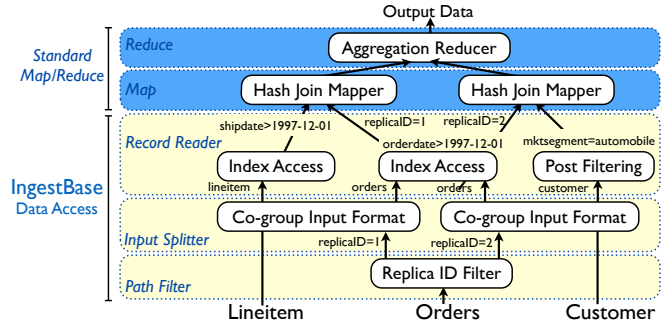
Output Data

Standard Map/Reduce

Reduce

Aggregation Reducer

Map

Hash Join Mapper

Hash Join Mapper

IngestBase Data Access

Record Reader

shipdate>1997-12-01

replicaID=1

replicaID=2

orderdate>1997-12-01

mktsegment=automobile

Index Access

Index Access

Post Filtering

lineitem

orders

orders

customer

Co-group Input Format

Co-group Input Format

Input Splitter

replicaID=1

replicaID=2

Path Filter

Replica ID Filter

Lineitem

Orders

Customer